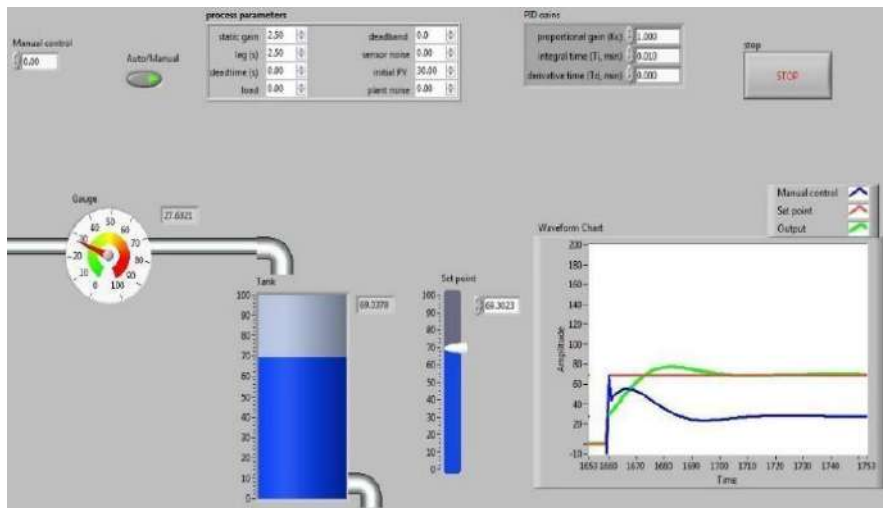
Manual control
0.00

Auto/Manual

process parameters

| static gain | 2.50 | deadband | 0.0 |
|---|---|---|---|
| lag (s) | 2.50 | sensor noise | 0.00 |
| deadtime (s) | 0.00 | initial PV | 30.00 |
| load | 0.00 | plant noise | 0.00 |

PID gains
proportional gain (Kc) 1.000
integral time (Ti, min) 0.010
derivative time (Td, min) 0.000

stop
STOP

Gauge
0 10 20 30 40 50 60 70 80 90 100
27.6321

Tank
100 90 80 70 60 50 40 30 20 10 0
69.2270

Set point
100 90 80 70 60 50 40 30 20 10 0
69.3023

Manual control
Set point
Output

Waveform Chart
200 180 160 140 120 100 80 60 40 20 0 -10
Amplitude
1650 1660 1670 1680 1690 1700 1710 1720 1730 1740 1753
Time